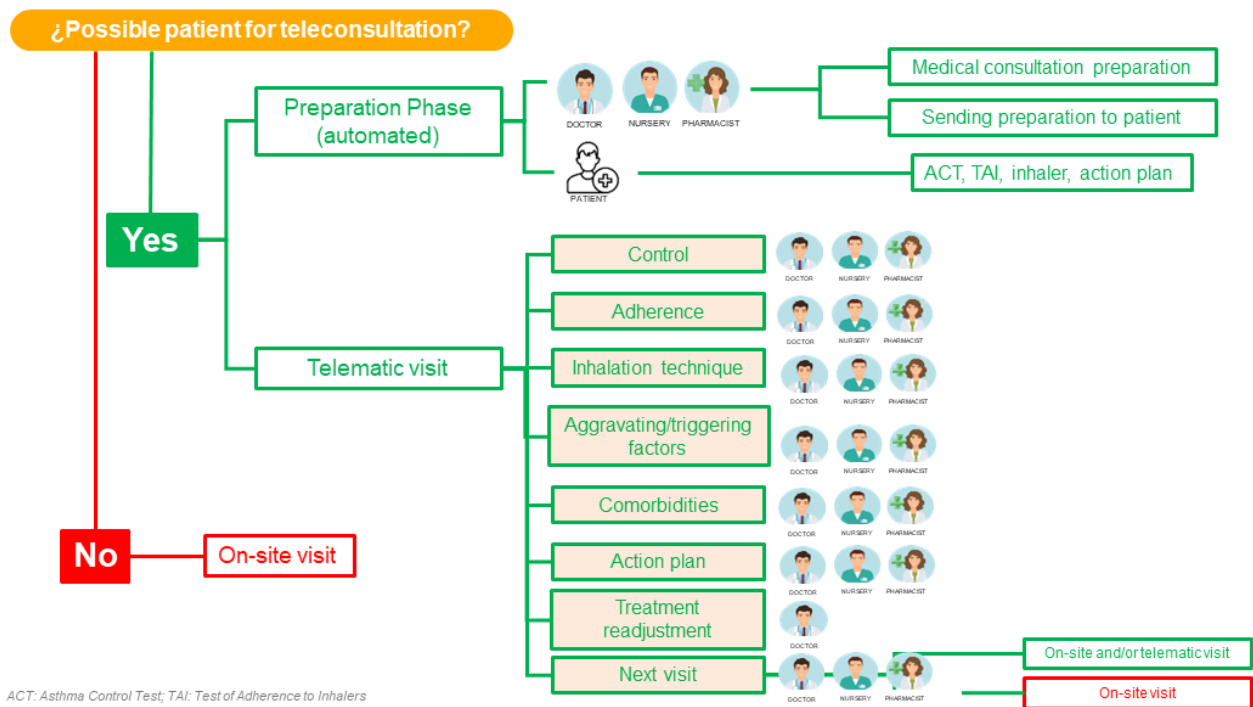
¿Possible patient for teleconsultation?

Yes

Preparation Phase (automated)

DOCTOR NURSERY PHARMACIST

Medical consultation preparation

Sending preparation to patient

PATIENT

ACT, TAI, inhaler, action plan

Telematic visit

Control
DOCTOR NURSERY PHARMACIST

Adherence
DOCTOR NURSERY PHARMACIST

Inhalation technique
DOCTOR NURSERY PHARMACIST

Aggravating/triggering factors
DOCTOR NURSERY PHARMACIST

Comorbidities
DOCTOR NURSERY PHARMACIST

Action plan
DOCTOR NURSERY PHARMACIST

Treatment readjustment
DOCTOR

Next visit
DOCTOR NURSERY PHARMACIST

On-site and/or telematic visit

On-site visit

No

On-site visit

ACT: Asthma Control Test; TAI: Test of Adherence to Inhalers